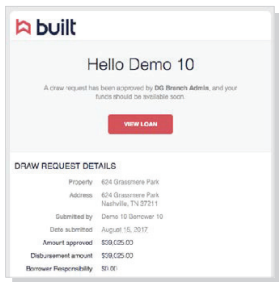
built

Hello Demo 10

A draw request has been approved by **DG Branch Admin**, and your funds should be available soon.

VIEW LOAN

DRAW REQUEST DETAILS

| | |
|---|---|
| Property | 624 Grassmere Park |
| Address | 624 Grassmere Park Nashville, TN 37211 |
| Submitted by | Demo 10 Borrower 10 |
| Date submitted | August 16, 2017 |
| **Amount approved** | $59,025.00 |
| **Disbursement amount** | $59,025.00 |
| **Borrower Responsibility** | $0.00 |